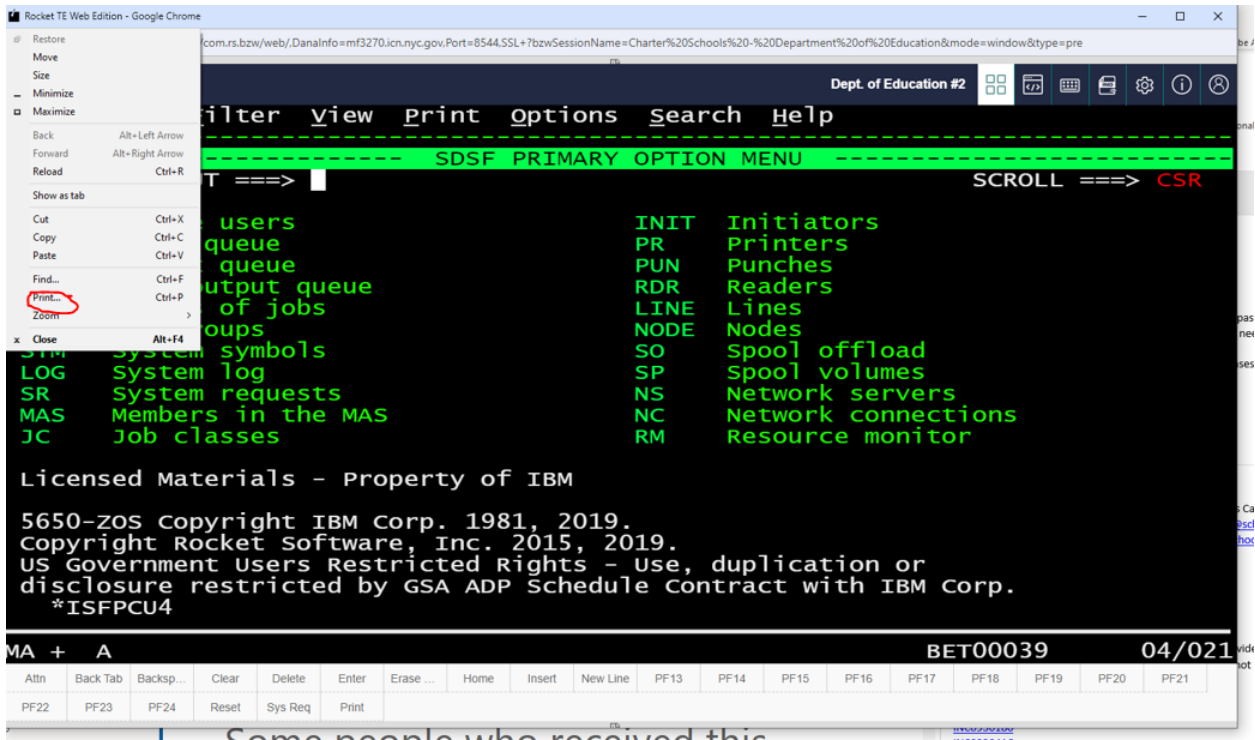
Rocket TE Web Edition - Google Chrome

Restore
Move
Size
Minimize
Maximize
Back Alt+Left Arrow
Forward Alt+Right Arrow
Reload Ctrl+R
Show as tab
Cut Ctrl+X
Copy Ctrl+C
Paste Ctrl+V
Find... Ctrl+F
Print... Ctrl+P
Zoom
Close Alt+F4

com.rs.bzw/web/,DanaInfo=mf3270.icn.nyc.gov,Port=8544,SSL+?bzwSessionName=Charter%20Schools%20-%20Department%20of%20Education&mode=window&type=pre

Dept. of Education #2

ilter View Print Options Search Help

SDSF PRIMARY OPTION MENU

T ===>

SCROLL ===> CSR

users
queue
queue
utput queue
of jobs
oups
STM System symbols
LOG System log
SR System requests
MAS Members in the MAS
JC Job classes

INIT Initiators
PR Printers
PUN Punches
RDR Readers
LINE Lines
NODE Nodes
SO Spool offload
SP Spool volumes
NS Network servers
NC Network connections
RM Resource monitor

Licensed Materials - Property of IBM

5650-ZOS Copyright IBM Corp. 1981, 2019.
Copyright Rocket Software, Inc. 2015, 2019.
US Government Users Restricted Rights - Use, duplication or disclosure restricted by GSA ADP Schedule Contract with IBM Corp.
*ISFPCU4

MA + A BET00039 04/021

| Attn | Back Tab | Backsp... | Clear | Delete | Enter | Erase ... | Home | Insert | New Line | PF13 | PF14 | PF15 | PF16 | PF17 | PF18 | PF19 | PF20 | PF21 |
|---|---|---|---|---|---|---|---|---|---|---|---|---|---|---|---|---|---|---|
| PF22 | PF23 | PF24 | Reset | Sys Req | Print | | | | | | | | | | | | | |

Some people who received this